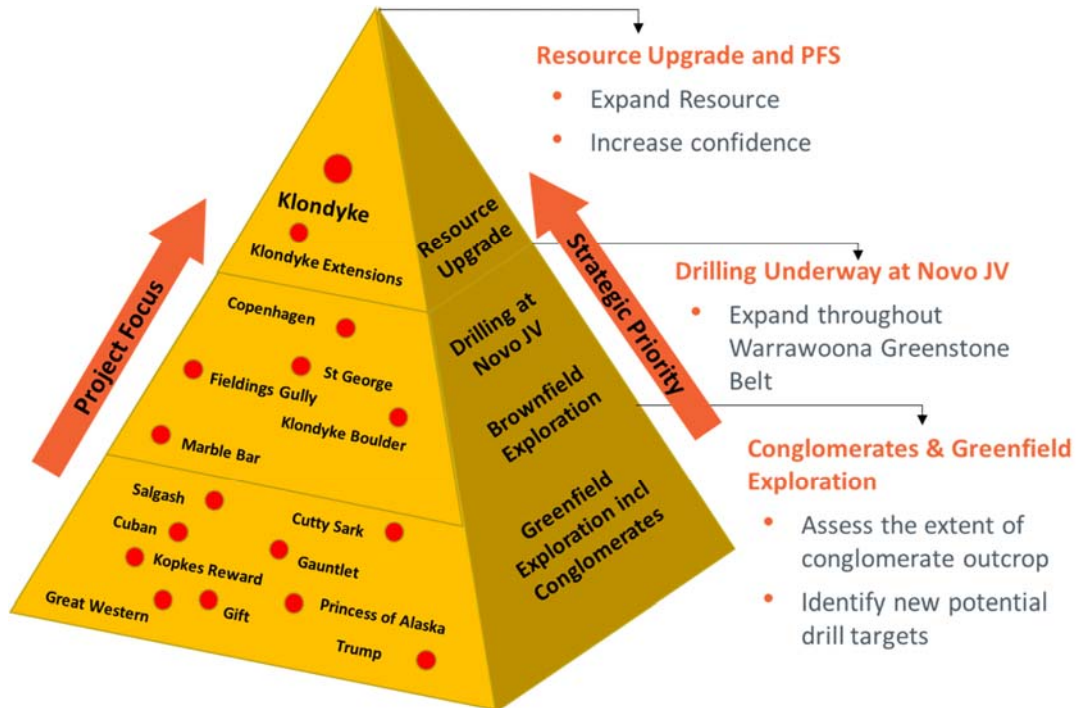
Project Focus

Klondyke
Klondyke Extensions

Copenhagen
St George
Fieldings Gully
Klondyke Boulder
Marble Bar

Salgash
Cuban
Cutty Sark
Kopkes Reward
Gauntlet
Great Western
Gift
Princess of Alaska
Trump

Resource Upgrade
Drilling at Novo JV
Brownfield Exploration
Greenfield Exploration incl Conglomerates

Strategic Priority

Resource Upgrade and PFS
• Expand Resource
• Increase confidence

Drilling Underway at Novo JV
• Expand throughout Warrawoona Greenstone Belt

Conglomerates & Greenfield Exploration
• Assess the extent of conglomerate outcrop
• Identify new potential drill targets